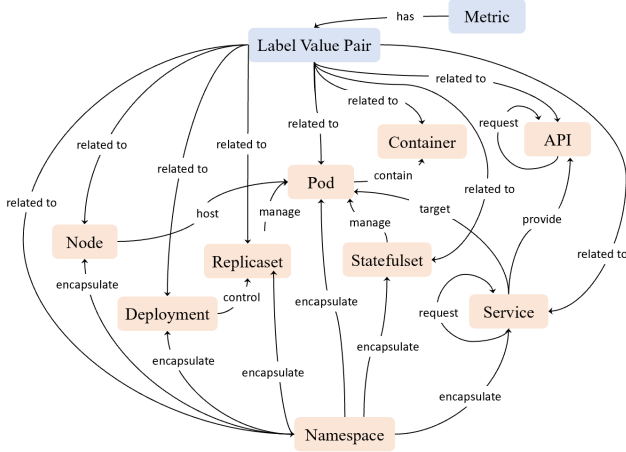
Metric
has
Label Value Pair
related to
related to
related to
request
API
related to
related to
Container
related to
related to
contain
Pod
related to
related to
host
manage
target
provide
Node
manage
Replicaset
Statefulset
encapsulate
control
request
Service
Deployment
encapsulate
encapsulate
encapsulate
encapsulate
encapsulate
Namespace